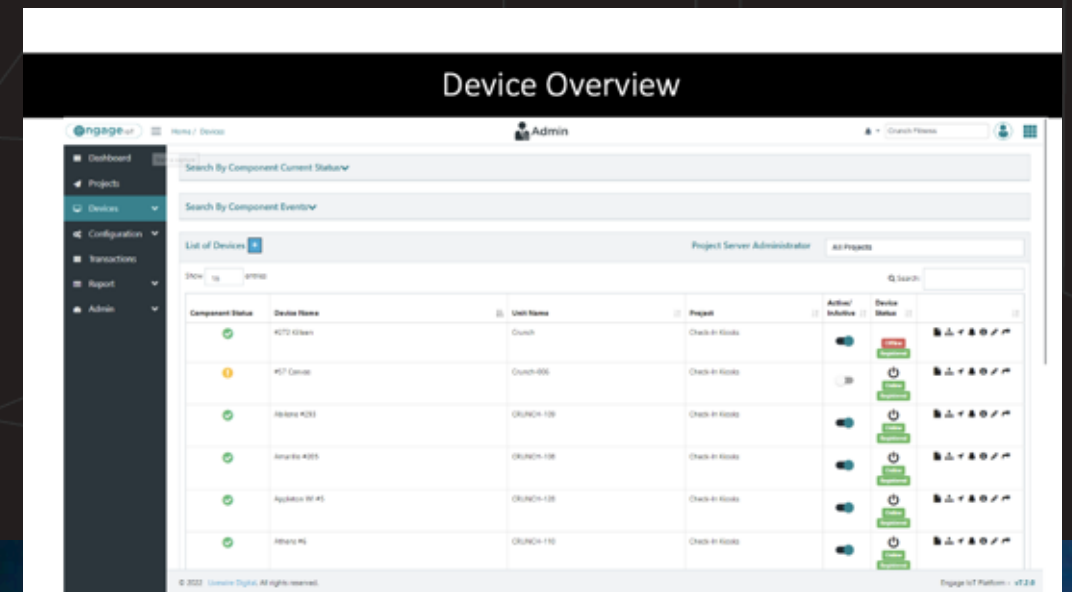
Device Overview

Engage IoT Home / Devices

Admin

Crunch Fitness

Dashboard
Projects
Devices
Configuration
Transactions
Report
Admin

Search By Component Current Status

Search By Component Events

List of Devices +

Project Server Administrator

All Projects

Show 10 entries

Search:

| Component Status | Device Name | Unit Name | Project | Active/ InActive | Device Status | |
|---|---|---|---|---|---|---|
| | #272 Killeen | Crunch | Check-In Kiosks | | Offline Registered | |
| | #57 Canvas | Crunch-006 | Check-In Kiosks | | Online Registered | |
| | Abilene #283 | CRUNCH-109 | Check-In Kiosks | | Online Registered | |
| | Amarillo #265 | CRUNCH-108 | Check-In Kiosks | | Online Registered | |
| | Appleton WI #5 | CRUNCH-128 | Check-In Kiosks | | Online Registered | |
| | Athens #6 | CRUNCH-110 | Check-In Kiosks | | Online Registered | |

© 2022 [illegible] Digital. All rights reserved.

Engage IoT Platform - v7.2.0